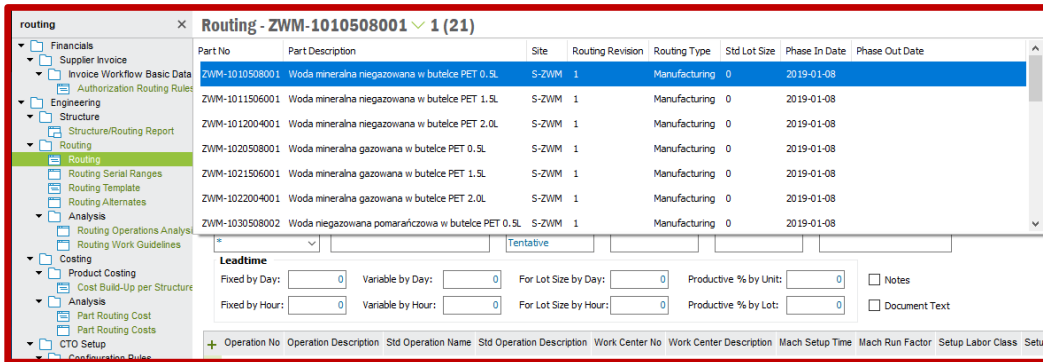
routing ×

Financials
Supplier Invoice
Invoice Workflow Basic Data
Authorization Routing Rules
Engineering
Structure
Structure/Routing Report
Routing
Routing
Routing Serial Ranges
Routing Template
Routing Alternates
Analysis
Routing Operations Analysis
Routing Work Guidelines
Costing
Product Costing
Cost Build-Up per Structure
Analysis
Part Routing Cost
Part Routing Costs
CTO Setup
Configuration Rules

Routing - ZWM-1010508001 1 (21)

| Part No | Part Description | Site | Routing Revision | Routing Type | Std Lot Size | Phase In Date | Phase Out Date |
|---|---|---|---|---|---|---|---|
| ZWM-1010508001 | Woda mineralna niegazowana w butelce PET 0.5L | S-ZWM | 1 | Manufacturing | 0 | 2019-01-08 | |
| ZWM-1011506001 | Woda mineralna niegazowana w butelce PET 1.5L | S-ZWM | 1 | Manufacturing | 0 | 2019-01-08 | |
| ZWM-1012004001 | Woda mineralna niegazowana w butelce PET 2.0L | S-ZWM | 1 | Manufacturing | 0 | 2019-01-08 | |
| ZWM-1020508001 | Woda mineralna gazowana w butelce PET 0.5L | S-ZWM | 1 | Manufacturing | 0 | 2019-01-08 | |
| ZWM-1021506001 | Woda mineralna gazowana w butelce PET 1.5L | S-ZWM | 1 | Manufacturing | 0 | 2019-01-08 | |
| ZWM-1022004001 | Woda mineralna gazowana w butelce PET 2.0L | S-ZWM | 1 | Manufacturing | 0 | 2019-01-08 | |
| ZWM-1030508002 | Woda niegazowana pomarańczowa w butelce PET 0.5L | S-ZWM | 1 | Manufacturing | 0 | 2019-01-08 | |

*
Tentative

Leadtime
Fixed by Day: 0 Variable by Day: 0 For Lot Size by Day: 0 Productive % by Unit: 0
Fixed by Hour: 0 Variable by Hour: 0 For Lot Size by Hour: 0 Productive % by Lot: 0
Notes
Document Text

| + | Operation No | Operation Description | Std Operation Name | Std Operation Description | Work Center No | Work Center Description | Mach Setup Time | Mach Run Factor | Setup Labor Class | Setu |
|---|---|---|---|---|---|---|---|---|---|---|